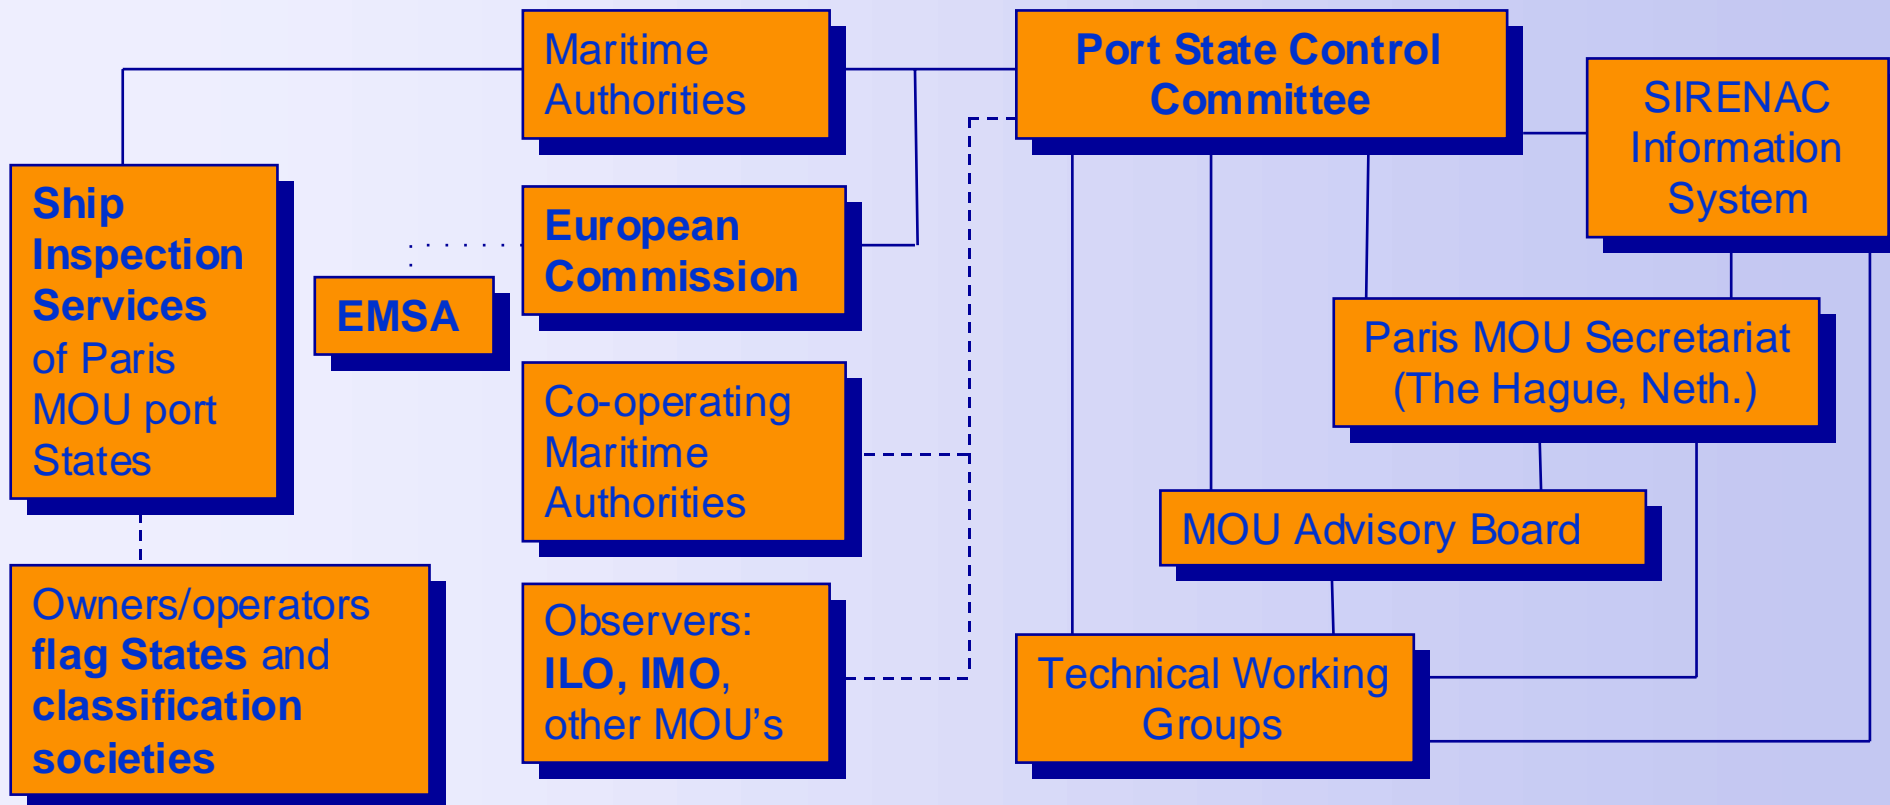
Maritime Authorities

Port State Control Committee

SIRENAC Information System

Ship Inspection Services of Paris MOU port States

European Commission

EMSA

Paris MOU Secretariat (The Hague, Neth.)

Co-operating Maritime Authorities

MOU Advisory Board

Owners/operators flag States and classification societies

Observers: ILO, IMO, other MOU's

Technical Working Groups